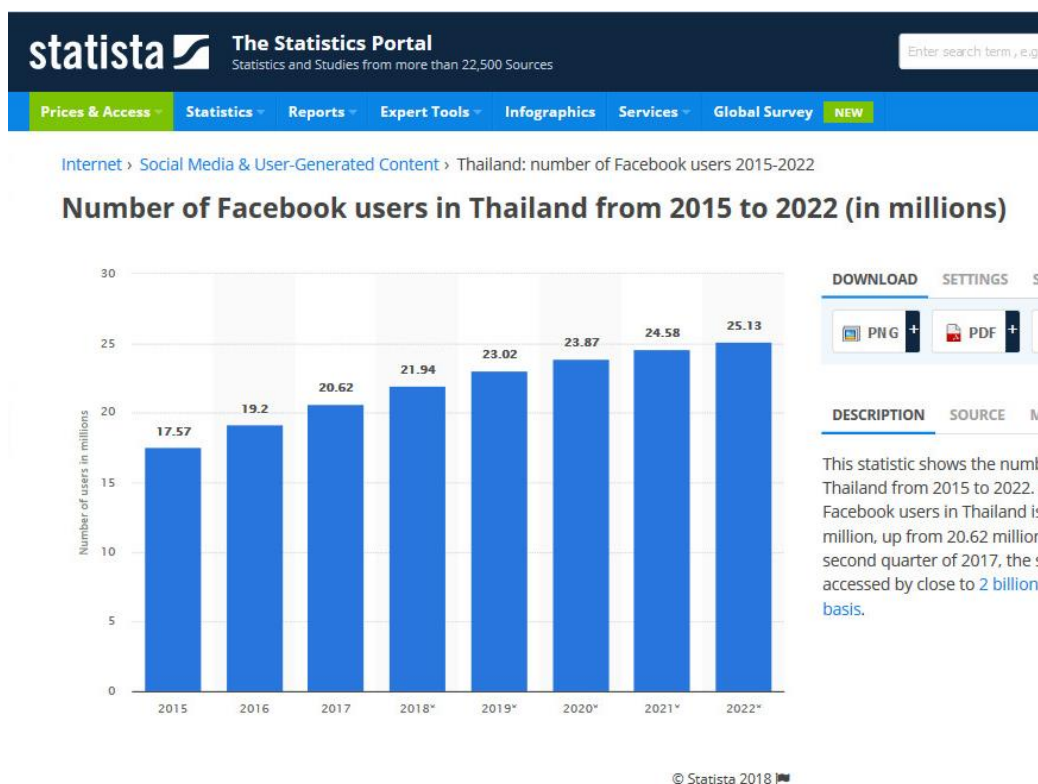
statista

The Statistics Portal
Statistics and Studies from more than 22,500 Sources

Enter search term , e.g

Prices & Access | Statistics | Reports | Expert Tools | Infographics | Services | Global Survey | NEW

Internet › Social Media & User-Generated Content › Thailand: number of Facebook users 2015-2022

Number of Facebook users in Thailand from 2015 to 2022 (in millions)

Number of users in millions

30
25
20
15
10
5
0

| 2015 | 2016 | 2017 | 2018* | 2019* | 2020* | 2021* | 2022* |
|---|---|---|---|---|---|---|---|
| 17.57 | 19.2 | 20.62 | 21.94 | 23.02 | 23.87 | 24.58 | 25.13 |

© Statista 2018

DOWNLOAD | SETTINGS | S

PNG + | PDF +

DESCRIPTION | SOURCE | M

This statistic shows the numb Thailand from 2015 to 2022. Facebook users in Thailand i million, up from 20.62 millio second quarter of 2017, the accessed by close to 2 billion basis.